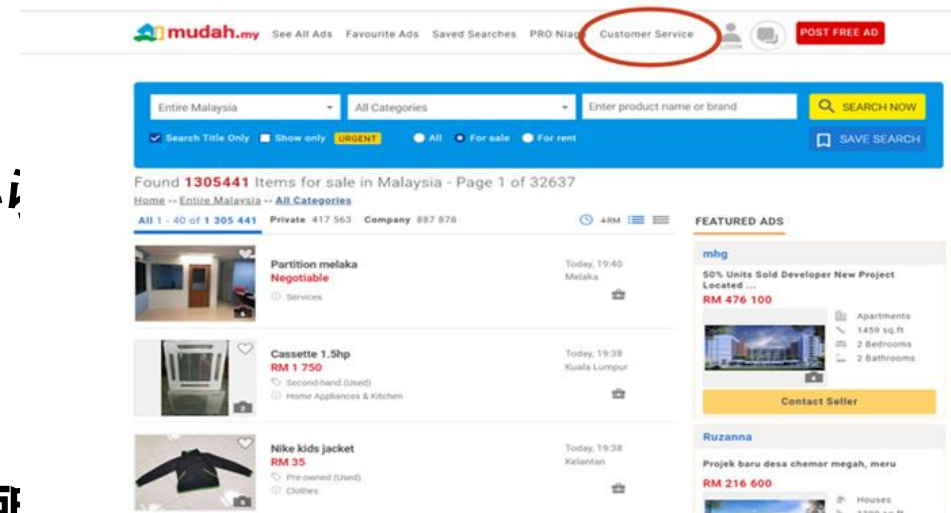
mudah.my See All Ads Favourite Ads Saved Searches PRO Niag Customer Service LOGIN POST FREE AD

Entire Malaysia All Categories Enter product name or brand SEARCH NOW

Search Title Only Show only URGENT All For sale For rent SAVE SEARCH

Found 1305441 Items for sale in Malaysia - Page 1 of 32637

Home -- Entire Malaysia -- All Categories

All 1 - 40 of 1 305 441 Private 417 563 Company 887 878

FEATURED ADS

Partition melaka
Negotiable
Services
Today, 19:40
Melaka

Cassette 1.5hp
RM 1 750
Second-hand (Used)
Home Appliances & Kitchen
Today, 19:38
Kuala Lumpur

Nike kids jacket
RM 35
Pre-owned (Used)
Clothes
Today, 19:38
Kelantan

mhg
50% Units Sold Developer New Project Located ...
RM 476 100
Apartments
1459 sq.ft
2 Bedrooms
2 Bathrooms
Contact Seller

Ruzanna
Projek baru desa chemor megah, meru
RM 216 600
Houses